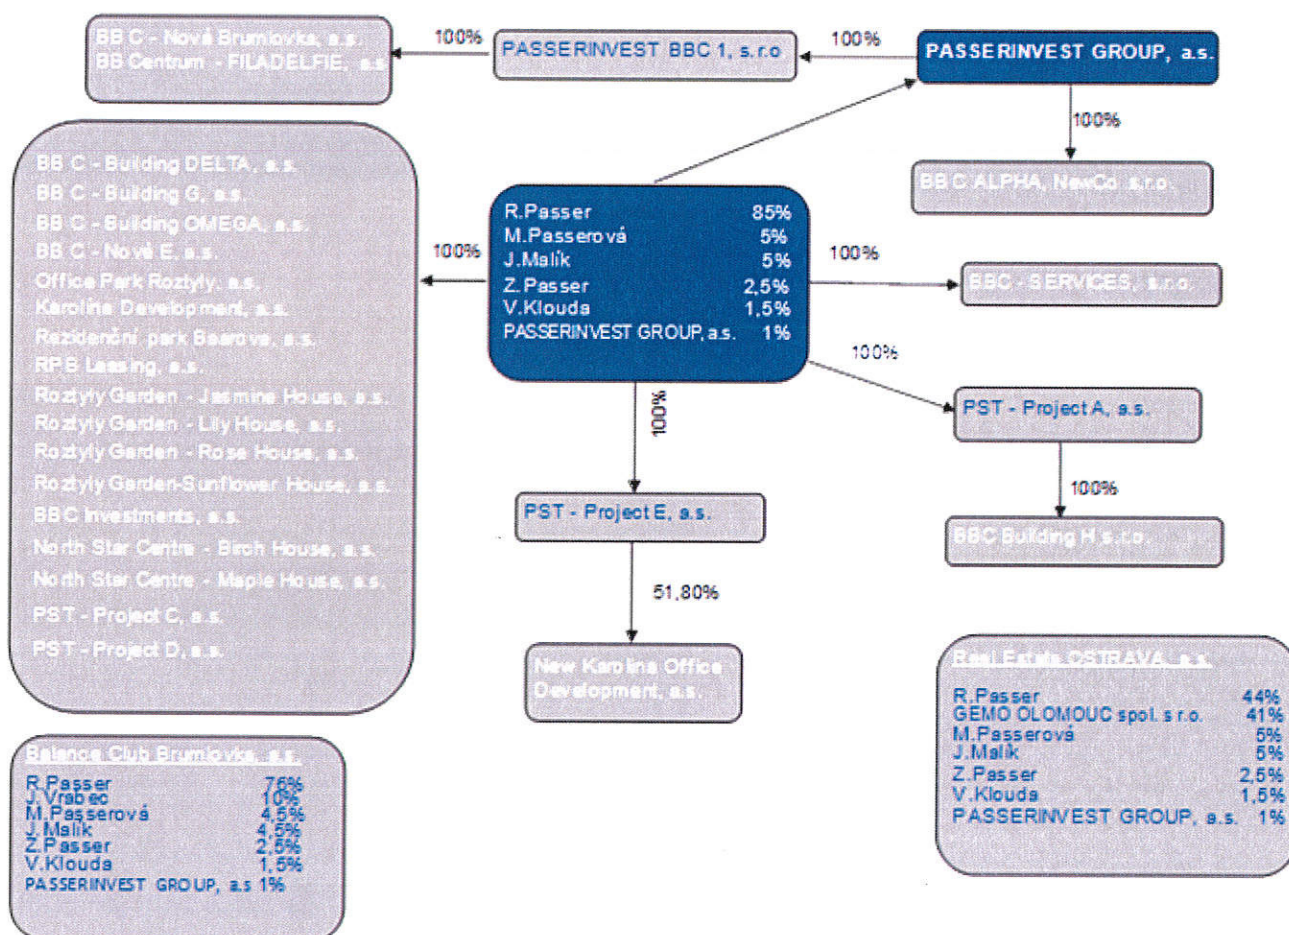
BB C - Nová Brumlovka, a.s.
BB Centrum - FILADELFIE, a.s.

100%

PASSERINVEST BBC 1, s.r.o

100%

PASSERINVEST GROUP, a.s.

100%

BB C ALPHA, NewCo, s.r.o.

BB C - Building DELTA, a.s.
BB C - Building G, a.s.
BB C - Building OMEGA, a.s.
BB C - Nové E, a.s.
Office Park Roztyly, a.s.
Karolina Development, a.s.
Rezidenční park Baarova, a.s.
RPB Leasing, a.s.
Roztyly Garden - Jasmine House, a.s.
Roztyly Garden - Lily House, a.s.
Roztyly Garden - Rose House, a.s.
Roztyly Garden-Sunflower House, a.s.
BB C Investments, a.s.
North Star Centre - Birch House, a.s.
North Star Centre - Maple House, a.s.
PST - Project C, a.s.
PST - Project D, a.s.

100%

| R.Passer | 85% |
|---|---|
| M.Passerová | 5% |
| J.Malík | 5% |
| Z.Passer | 2,5% |
| V.Klouda | 1,5% |
| PASSERINVEST GROUP, a.s. | 1% |

100%

BBC - SERVICES, s.r.o.

100%

PST - Project A, a.s.

100%

BBC Building H s.r.o.

100%

PST - Project E, a.s.

51,80%

New Karolina Office Development, a.s.

Real Estate OSTRAVA, a.s.

| R.Passer | 44% |
|---|---|
| GEMO OLOMOUC spol. s r.o. | 41% |
| M.Passerová | 5% |
| J.Malík | 5% |
| Z.Passer | 2,5% |
| V.Klouda | 1,5% |
| PASSERINVEST GROUP, a.s. | 1% |

Balance Club Brumlovka, a.s.

| R.Passer | 76% |
|---|---|
| J.Vrabec | 10% |
| M.Passerová | 4,5% |
| J.Malík | 4,5% |
| Z.Passer | 2,5% |
| V.Klouda | 1,5% |
| PASSERINVEST GROUP, a.s | 1% |